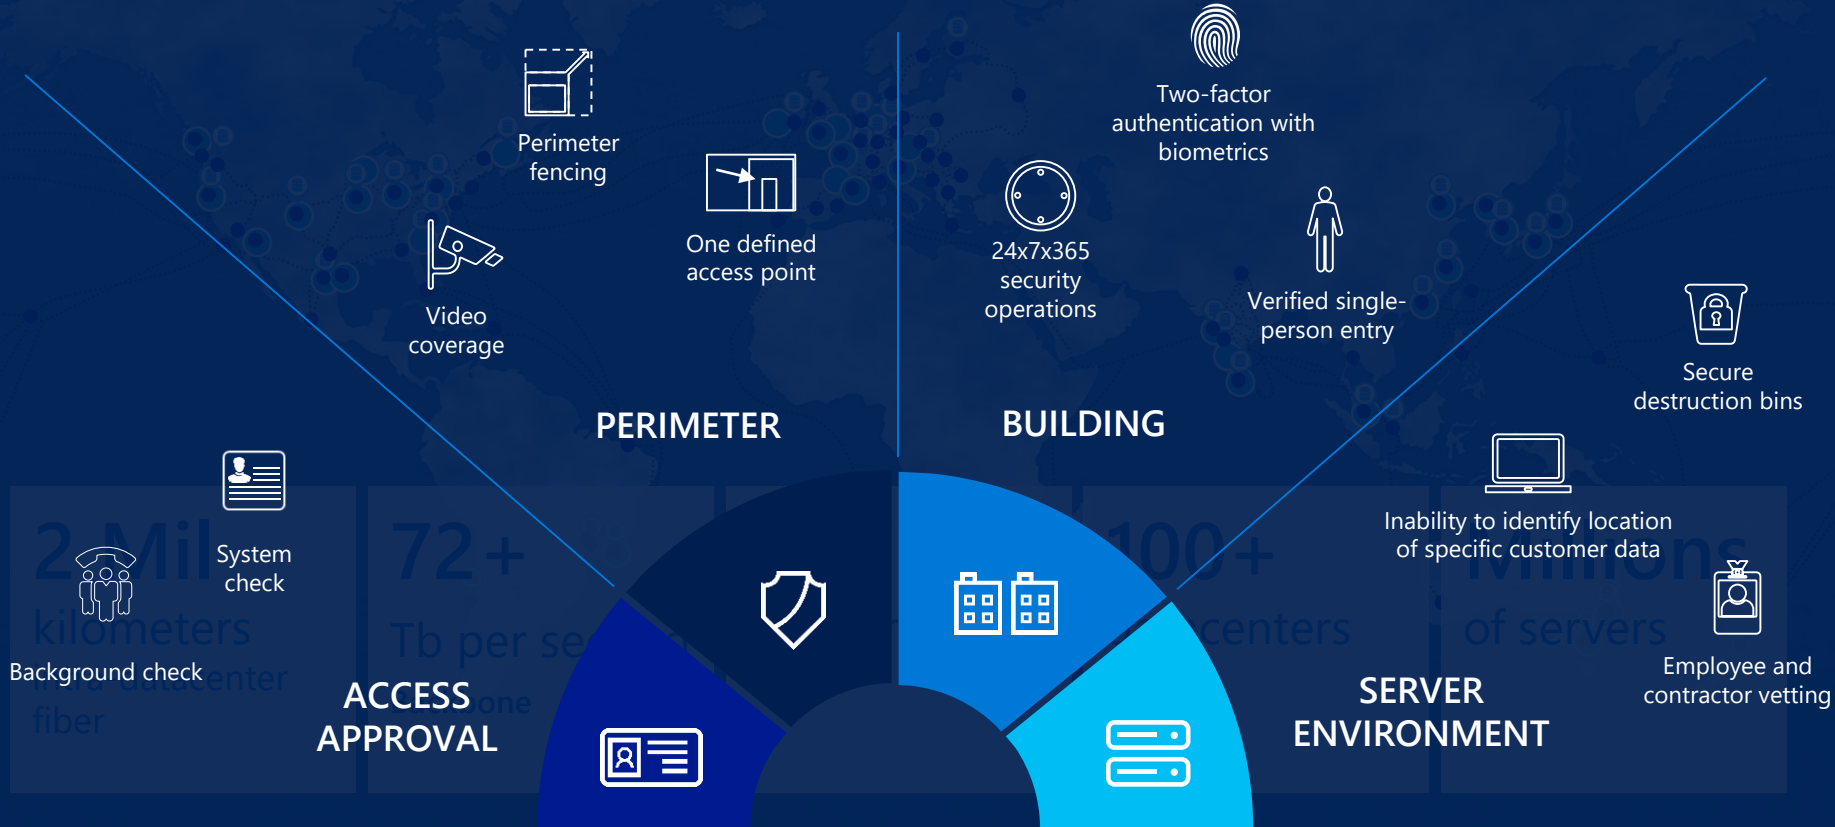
Perimeter fencing

One defined access point

Video coverage

PERIMETER

Two-factor authentication with biometrics

24x7x365 security operations

Verified single-person entry

BUILDING

Secure destruction bins

Inability to identify location of specific customer data

Employee and contractor vetting

SERVER ENVIRONMENT

System check

Background check

ACCESS APPROVAL

2 Mil kilometers intra-datacenter fiber

72+ Tb per se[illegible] one

100+ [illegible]centers

Millions of servers